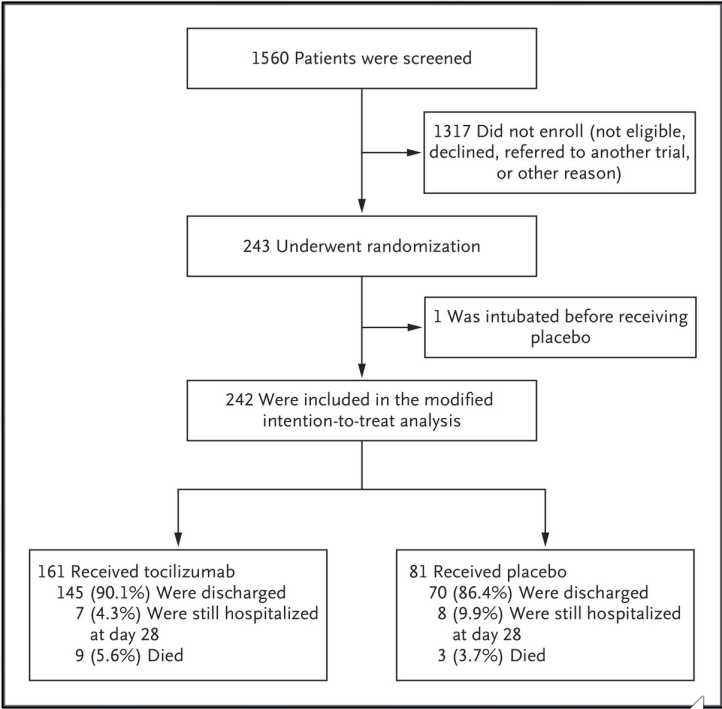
1560 Patients were screened

1317 Did not enroll (not eligible, declined, referred to another trial, or other reason)

243 Underwent randomization

1 Was intubated before receiving placebo

242 Were included in the modified intention-to-treat analysis

161 Received tocilizumab
145 (90.1%) Were discharged
7 (4.3%) Were still hospitalized at day 28
9 (5.6%) Died

81 Received placebo
70 (86.4%) Were discharged
8 (9.9%) Were still hospitalized at day 28
3 (3.7%) Died